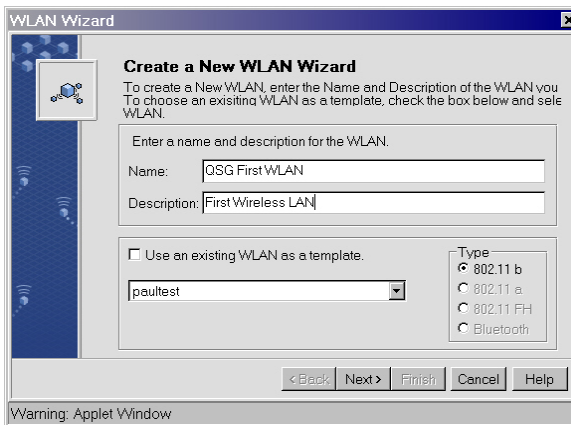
WLAN Wizard

Create a New WLAN Wizard

To create a New WLAN, enter the Name and Description of the WLAN you
To choose an exisiting WLAN as a template, check the box below and sele
WLAN.

Enter a name and description for the WLAN.

Name: QSG First WLAN

Description: First Wireless LAN

☐ Use an existing WLAN as a template.

paultest

Type
802.11 b
802.11 a
802.11 FH
Bluetooth

< Back | Next > | Finish | Cancel | Help

Warning: Applet Window